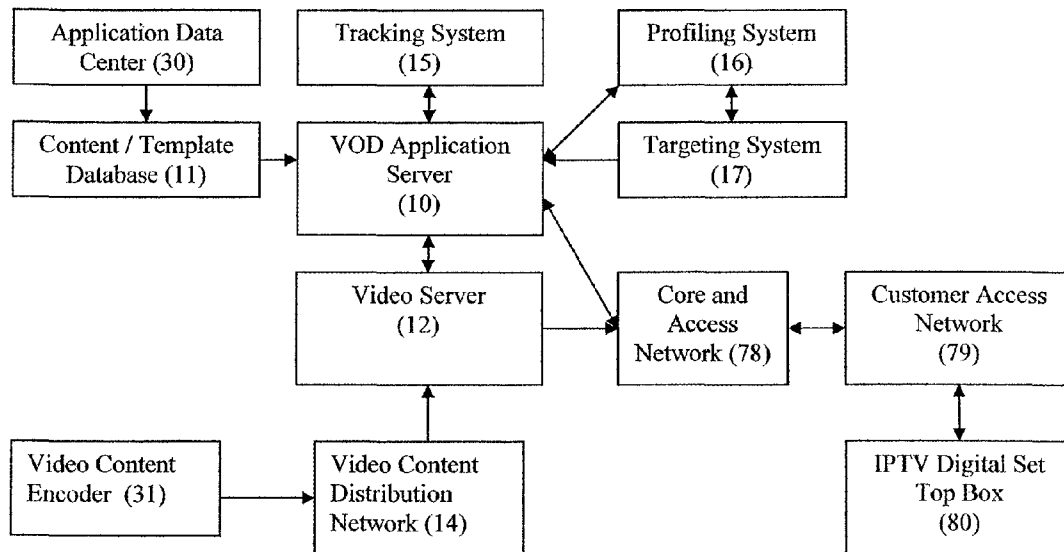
Application Data Center (30)

Tracking System (15)

Profiling System (16)

Content / Template Database (11)

VOD Application Server (10)

Targeting System (17)

Video Server (12)

Core and Access Network (78)

Customer Access Network (79)

Video Content Encoder (31)

Video Content Distribution Network (14)

IPTV Digital Set Top Box (80)